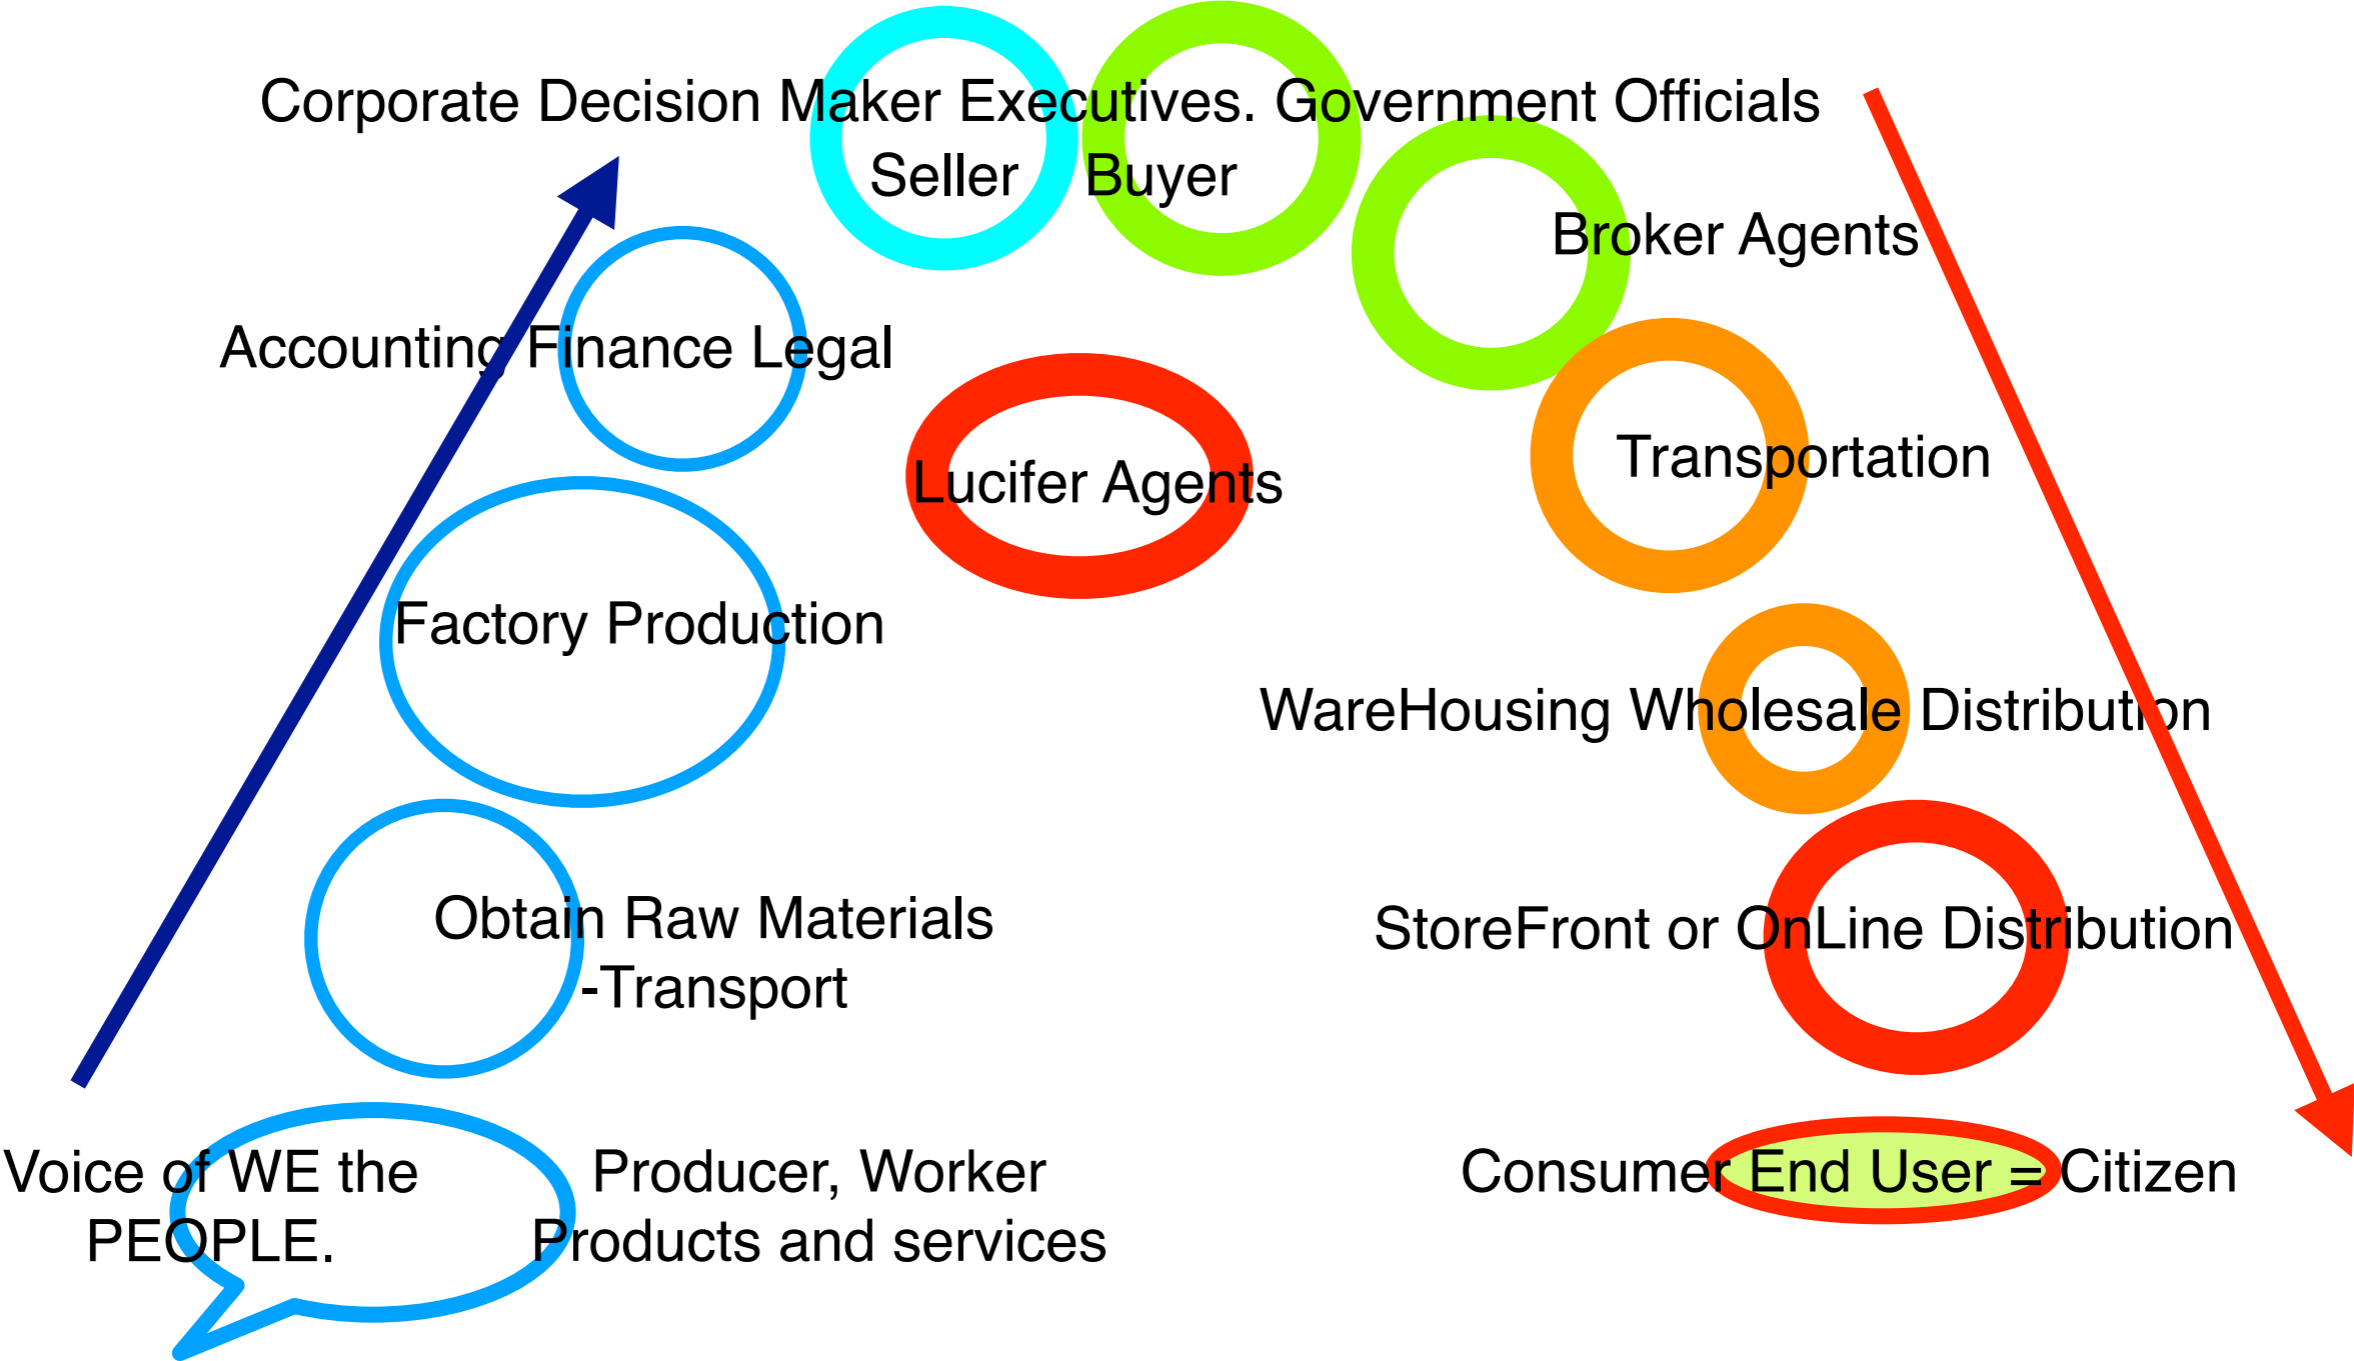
Corporate Decision Maker Executives. Government Officials

Seller Buyer

Broker Agents

Accounting Finance Legal

Lucifer Agents

Transportation

Factory Production

WareHousing Wholesale Distribution

Obtain Raw Materials -Transport

StoreFront or OnLine Distribution

Voice of WE the PEOPLE.

Producer, Worker Products and services

Consumer End User = Citizen